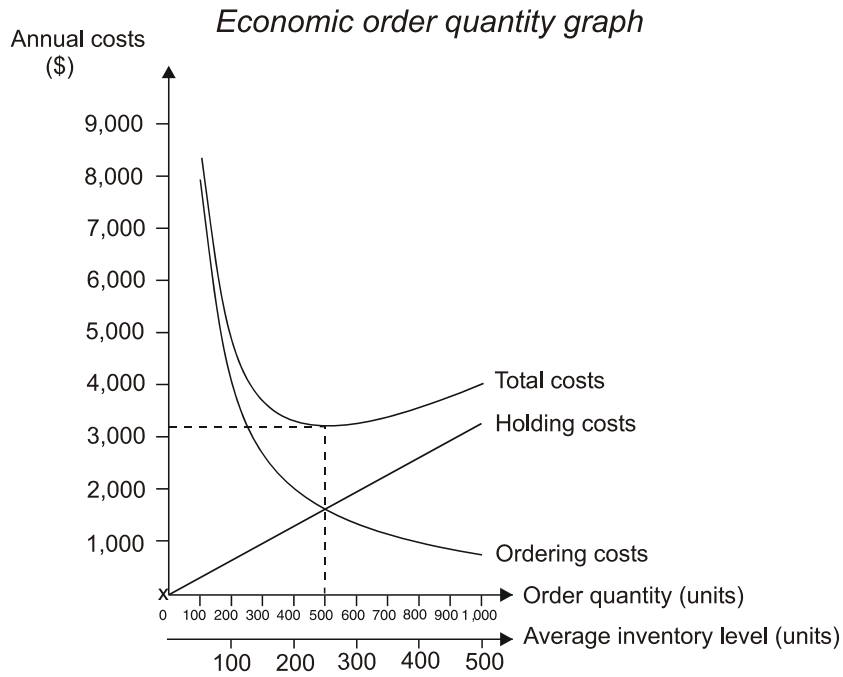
Economic order quantity graph

Annual costs ($)

9,000
8,000
7,000
6,000
5,000
4,000
3,000
2,000
1,000
x

Total costs
Holding costs
Ordering costs

0 100 200 300 400 500 600 700 800 900 1,000
Order quantity (units)

100 200 300 400 500
Average inventory level (units)